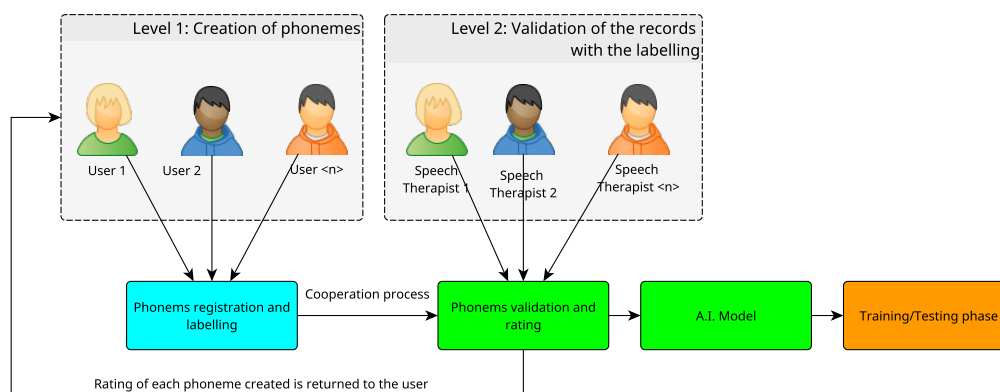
Level 1: Creation of phonemes

User 1
User 2
User <n>

Level 2: Validation of the records with the labelling

Speech Therapist 1
Speech Therapist 2
Speech Therapist <n>

Phonems registration and labelling

Cooperation process

Phonems validation and rating

A.I. Model

Training/Testing phase

Rating of each phoneme created is returned to the user